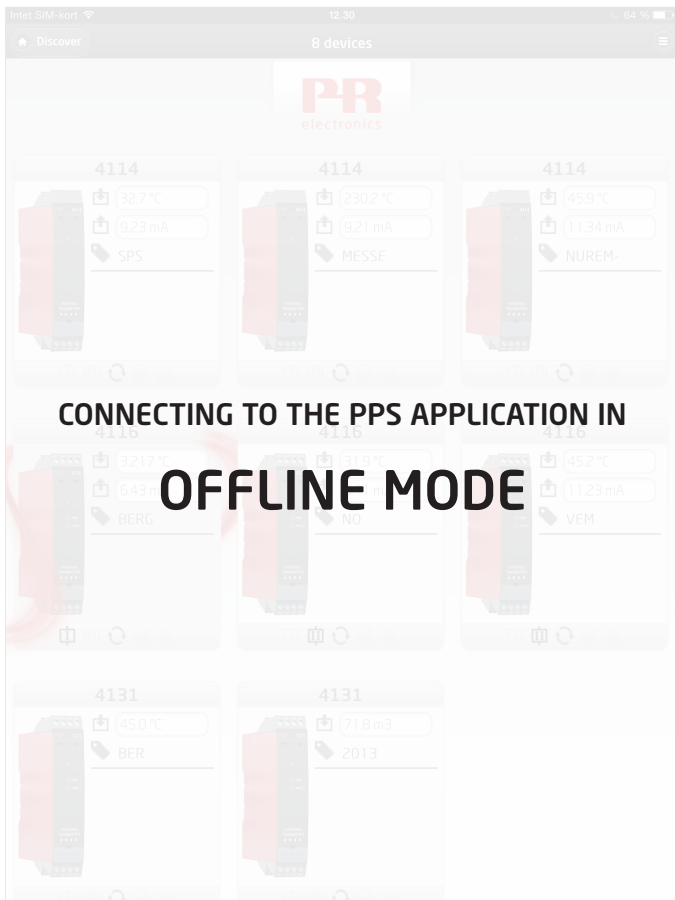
Intet SIM-kort 12.30 64 %

Discover

8 devices

PR electronics

4114
32.7 °C
9.23 mA
SPS

4114
230.2 °C
9.21 mA
MESSE

4114
45.9 °C
11.34 mA
NUREM-

CONNECTING TO THE PPS APPLICATION IN

OFFLINE MODE

4116
32.17 °C
6.43 mA
BERG

4116
21.9 °C
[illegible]
NO

4116
45.2 °C
11.23 mA
VEM

4131
45.0 °C
BER

4131
71.8 m3
2013